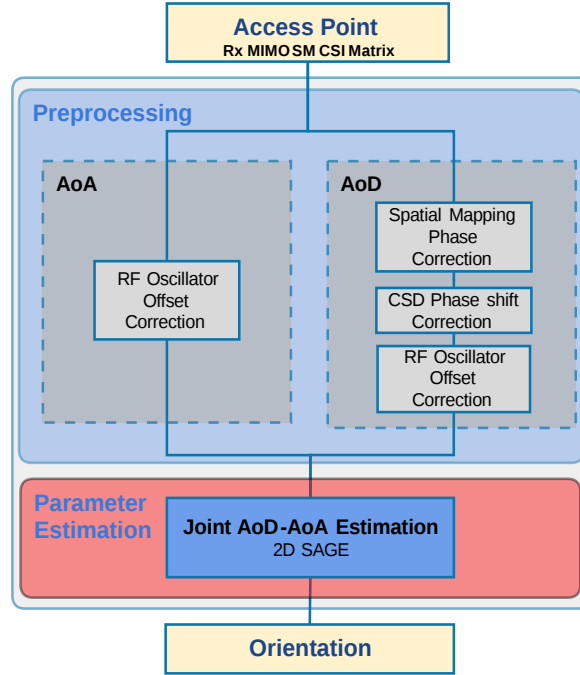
Access Point
Rx MIMO SM CSI Matrix

Preprocessing

AoA

RF Oscillator Offset Correction

AoD

Spatial Mapping Phase Correction

CSD Phase shift Correction

RF Oscillator Offset Correction

Parameter Estimation

Joint AoD-AoA Estimation
2D SAGE

Orientation